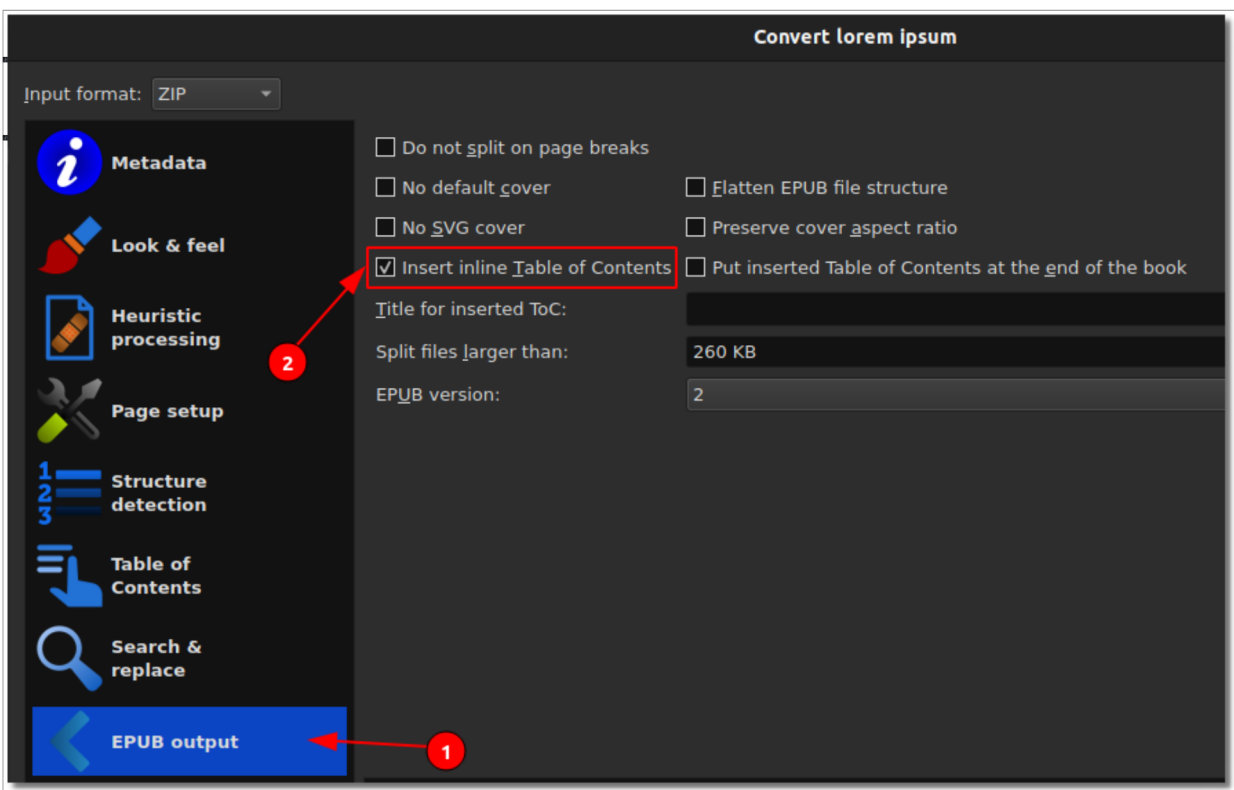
Convert lorem ipsum

Input format: ZIP

Metadata

Look & feel

Heuristic processing

Page setup

Structure detection

Table of Contents

Search & replace

EPUB output

Do not split on page breaks

No default cover

Flatten EPUB file structure

No SVG cover

Preserve cover aspect ratio

Insert inline Table of Contents

Put inserted Table of Contents at the end of the book

Title for inserted ToC:

Split files larger than: 260 KB

EPUB version: 2

2

1